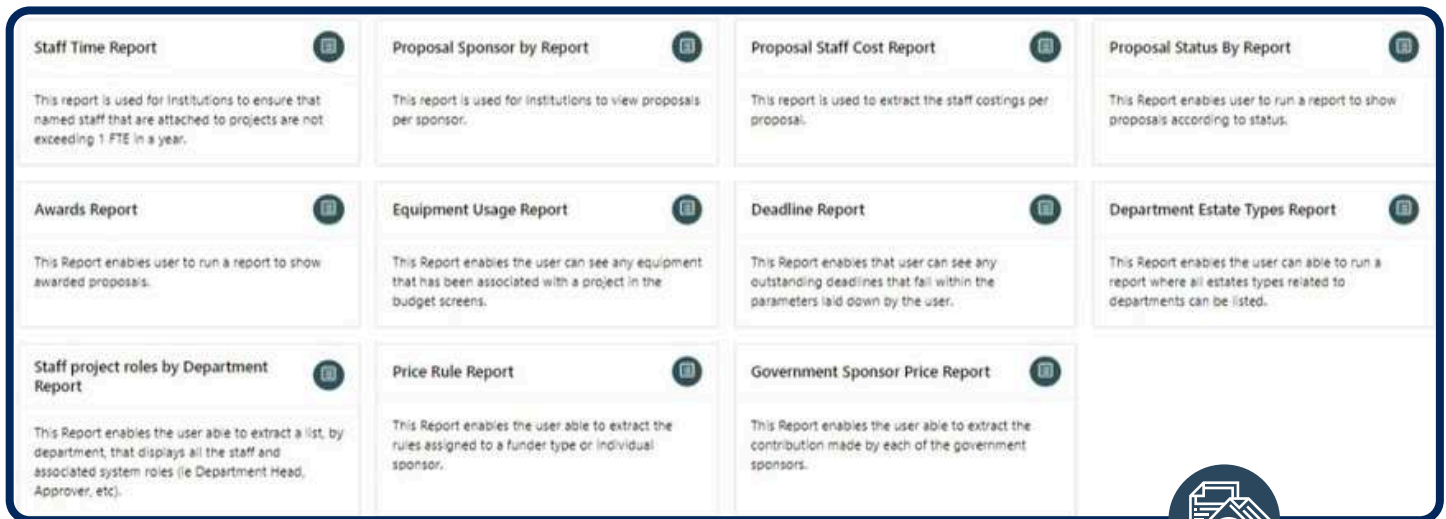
Staff Time Report

This report is used for institutions to ensure that named staff that are attached to projects are not exceeding 1 FTE in a year.

Proposal Sponsor by Report

This report is used for institutions to view proposals per sponsor.

Proposal Staff Cost Report

This report is used to extract the staff costings per proposal.

Proposal Status By Report

This Report enables user to run a report to show proposals according to status.

Awards Report

This Report enables user to run a report to show awarded proposals.

Equipment Usage Report

This Report enables the user can see any equipment that has been associated with a project in the budget screens.

Deadline Report

This Report enables that user can see any outstanding deadlines that fall within the parameters laid down by the user.

Department Estate Types Report

This Report enables the user can able to run a report where all estates types related to departments can be listed.

Staff project roles by Department Report

This Report enables the user able to extract a list, by department, that displays all the staff and associated system roles (ie Department Head, Approver, etc).

Price Rule Report

This Report enables the user able to extract the rules assigned to a funder type or individual sponsor.

Government Sponsor Price Report

This Report enables the user able to extract the contribution made by each of the government sponsors.